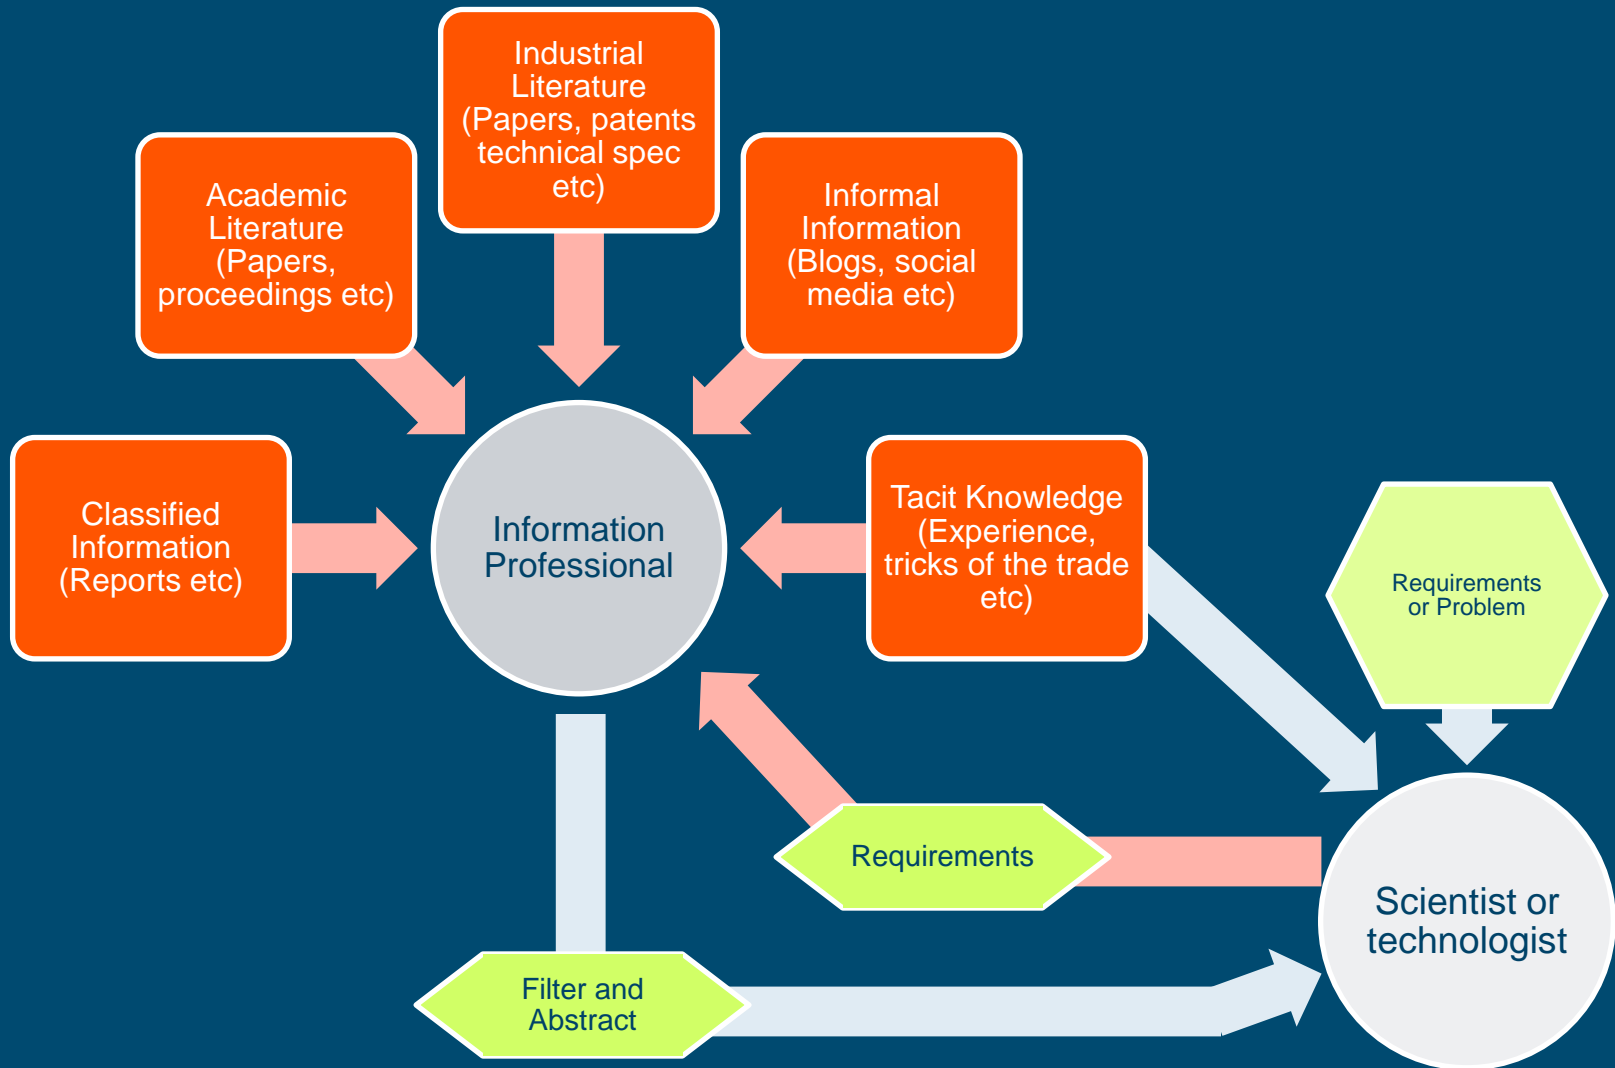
Industrial Literature (Papers, patents technical spec etc)

Academic Literature (Papers, proceedings etc)

Informal Information (Blogs, social media etc)

Classified Information (Reports etc)

Information Professional

Tacit Knowledge (Experience, tricks of the trade etc)

Requirements or Problem

Requirements

Scientist or technologist

Filter and Abstract